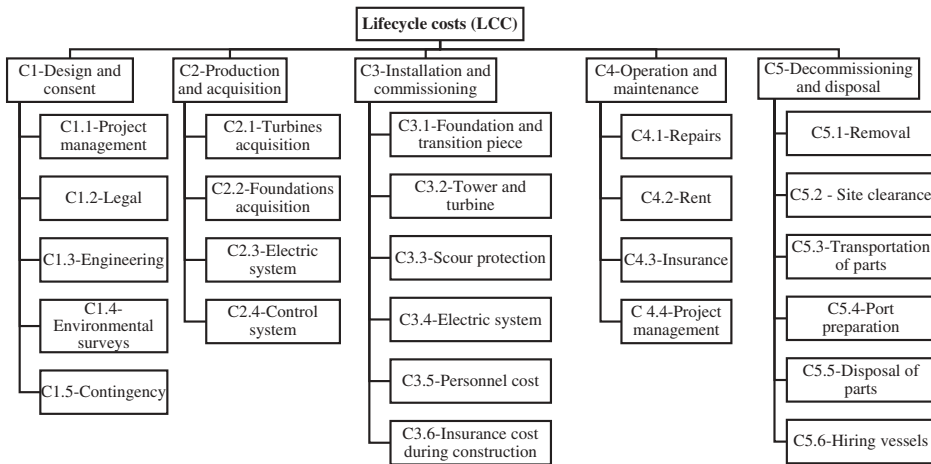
Lifecycle costs (LCC)

C1-Design and consent
C1.1-Project management
C1.2-Legal
C1.3-Engineering
C1.4-Environmental surveys
C1.5-Contingency

C2-Production and acquisition
C2.1-Turbines acquisition
C2.2-Foundations acquisition
C2.3-Electric system
C2.4-Control system

C3-Installation and commissioning
C3.1-Foundation and transition piece
C3.2-Tower and turbine
C3.3-Scour protection
C3.4-Electric system
C3.5-Personnel cost
C3.6-Insurance cost during construction

C4-Operation and maintenance
C4.1-Repairs
C4.2-Rent
C4.3-Insurance
C 4.4-Project management

C5-Decommissioning and disposal
C5.1-Removal
C5.2 - Site clearance
C5.3-Transportation of parts
C5.4-Port preparation
C5.5-Disposal of parts
C5.6-Hiring vessels